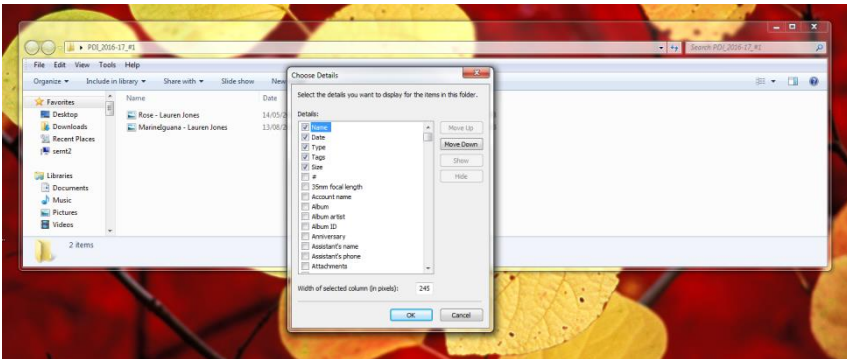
POI_2016-17_#1

Search POI_2016-17_#1

File Edit View Tools Help

Organize ▾ Include in library ▾ Share with ▾ Slide show New

Favorites
Desktop
Downloads
Recent Places
semt2

Libraries
Documents
Music
Pictures
Videos

Name
Date

Rose - Lauren Jones 14/05/2
MarineIguana - Lauren Jones 13/08/2

2 items

Choose Details

Select the details you want to display for the items in this folder.

Details:

Name
Date
Type
Tags
Size
#
35mm focal length
Account name
Album
Album artist
Album ID
Anniversary
Assistant's name
Assistant's phone
Attachments

Move Up
Move Down
Show
Hide

Width of selected column (in pixels): 245

OK Cancel